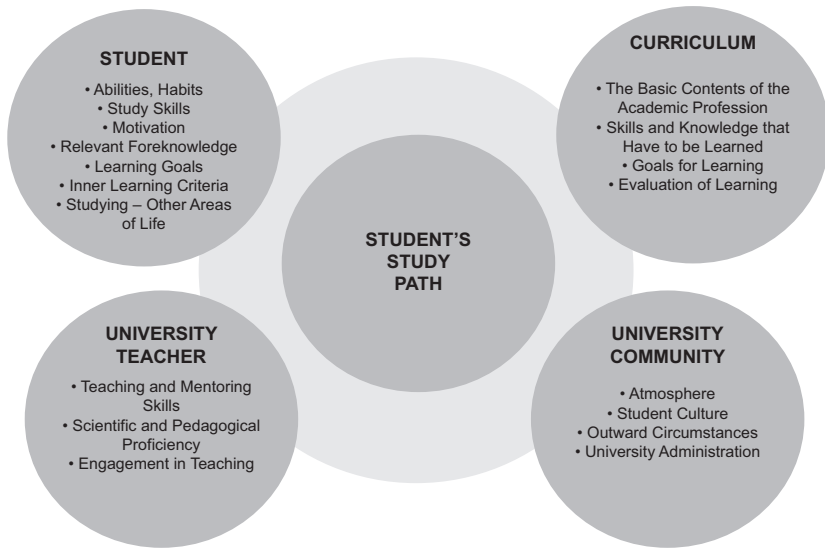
STUDENT
• Abilities, Habits
• Study Skills
• Motivation
• Relevant Foreknowledge
• Learning Goals
• Inner Learning Criteria
• Studying – Other Areas of Life

CURRICULUM
• The Basic Contents of the Academic Profession
• Skills and Knowledge that Have to be Learned
• Goals for Learning
• Evaluation of Learning

STUDENT'S STUDY PATH

UNIVERSITY TEACHER
• Teaching and Mentoring Skills
• Scientific and Pedagogical Proficiency
• Engagement in Teaching

UNIVERSITY COMMUNITY
• Atmosphere
• Student Culture
• Outward Circumstances
• University Administration